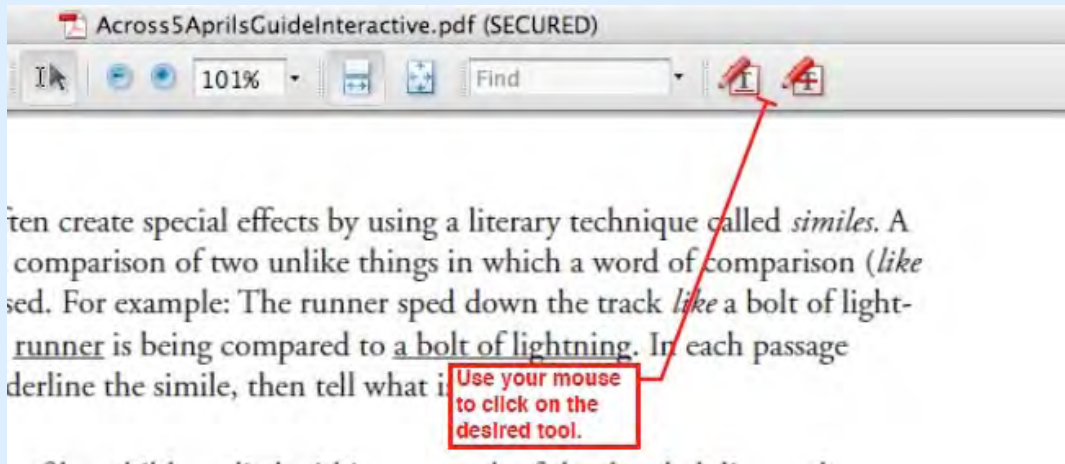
Across5AprilsGuideInteractive.pdf (SECURED)

101%

Find

ften create special effects by using a literary technique called *similes.* A comparison of two unlike things in which a word of comparison (*like* sed. For example: The runner sped down the track *like* a bolt of lightrunner is being compared to a bolt of lightning. In each passage derline the simile, then tell what i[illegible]

Use your mouse to click on the desired tool.